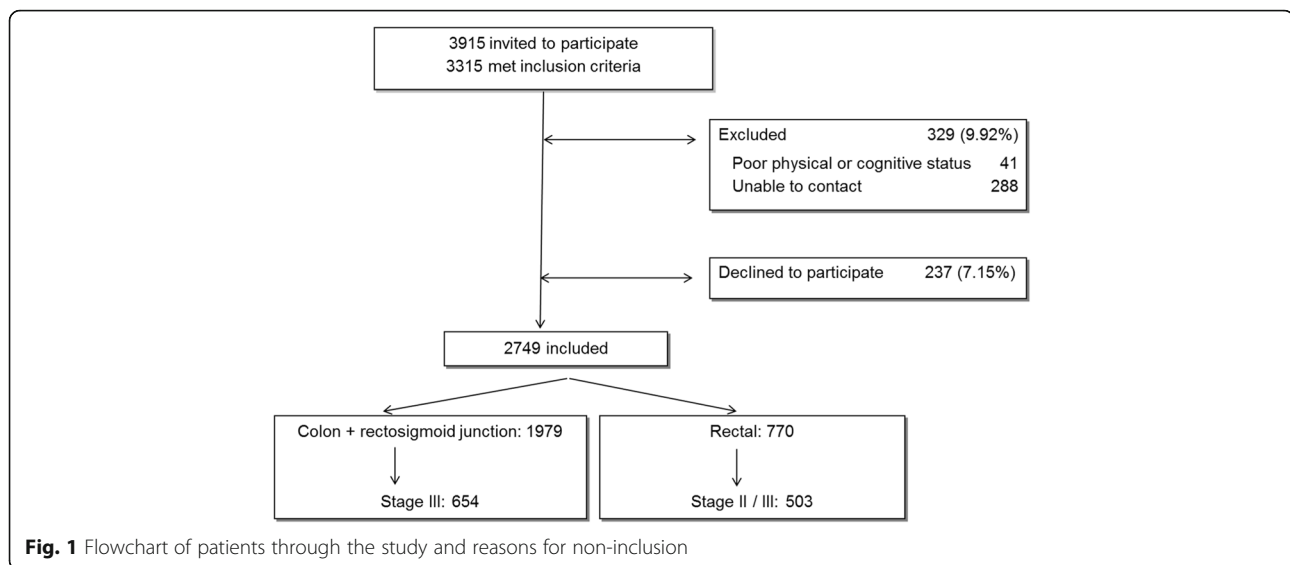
3915 invited to participate
3315 met inclusion criteria

Excluded 329 (9.92%)
Poor physical or cognitive status 41
Unable to contact 288

Declined to participate 237 (7.15%)

2749 included

Colon + rectosigmoid junction: 1979

Stage III: 654

Rectal: 770

Stage II / III: 503

**Fig. 1** Flowchart of patients through the study and reasons for non-inclusion